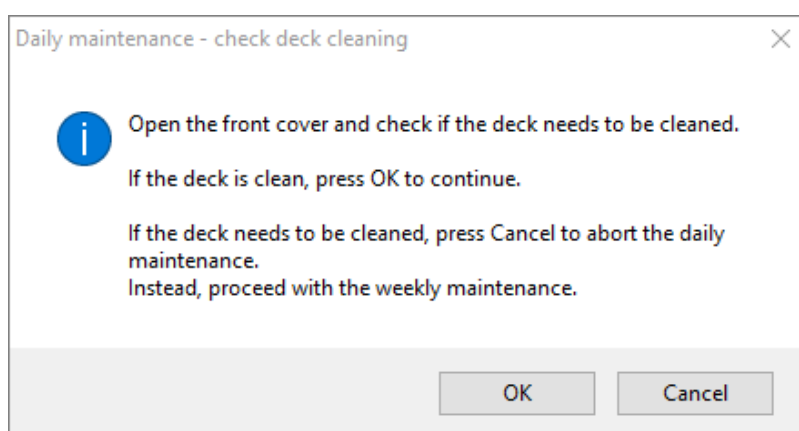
Daily maintenance - check deck cleaning

Open the front cover and check if the deck needs to be cleaned.

If the deck is clean, press OK to continue.

If the deck needs to be cleaned, press Cancel to abort the daily maintenance.
Instead, proceed with the weekly maintenance.

OK

Cancel